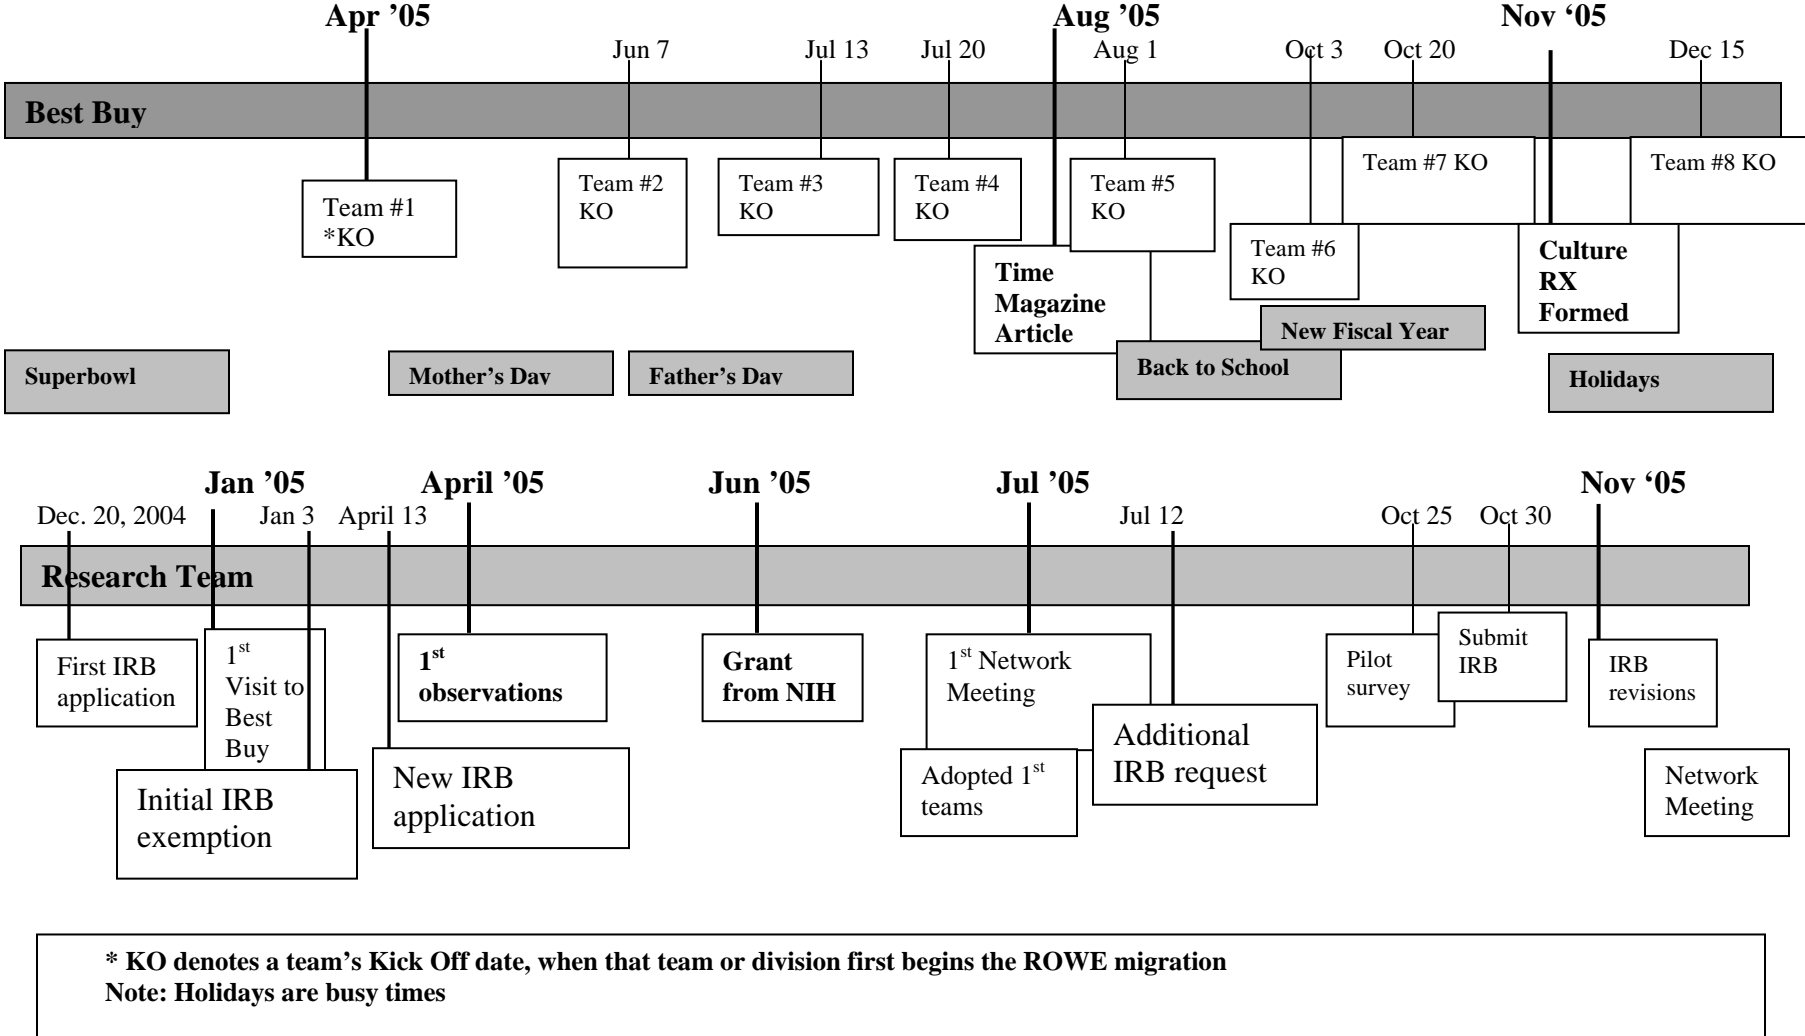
Apr '05

Jun 7

Jul 13

Jul 20

Aug '05

Aug 1

Oct 3

Oct 20

Nov '05

Dec 15

Best Buy

Team #1 *KO

Team #2 KO

Team #3 KO

Team #4 KO

Team #5 KO

Team #7 KO

Team #8 KO

Time Magazine Article

Team #6 KO

Culture RX Formed

New Fiscal Year

Superbowl

Mother's Dav

Father's Dav

Back to School

Holidays

Jan '05

April '05

Jun '05

Jul '05

Nov '05

Dec. 20, 2004

Jan 3

April 13

Jul 12

Oct 25

Oct 30

Research Team

First IRB application

1$^{st}$ Visit to Best Buy

1$^{st}$ observations

Grant from NIH

1$^{st}$ Network Meeting

Pilot survey

Submit IRB

IRB revisions

Initial IRB exemption

New IRB application

Adopted 1$^{st}$ teams

Additional IRB request

Network Meeting

* KO denotes a team's Kick Off date, when that team or division first begins the ROWE migration
Note: Holidays are busy times